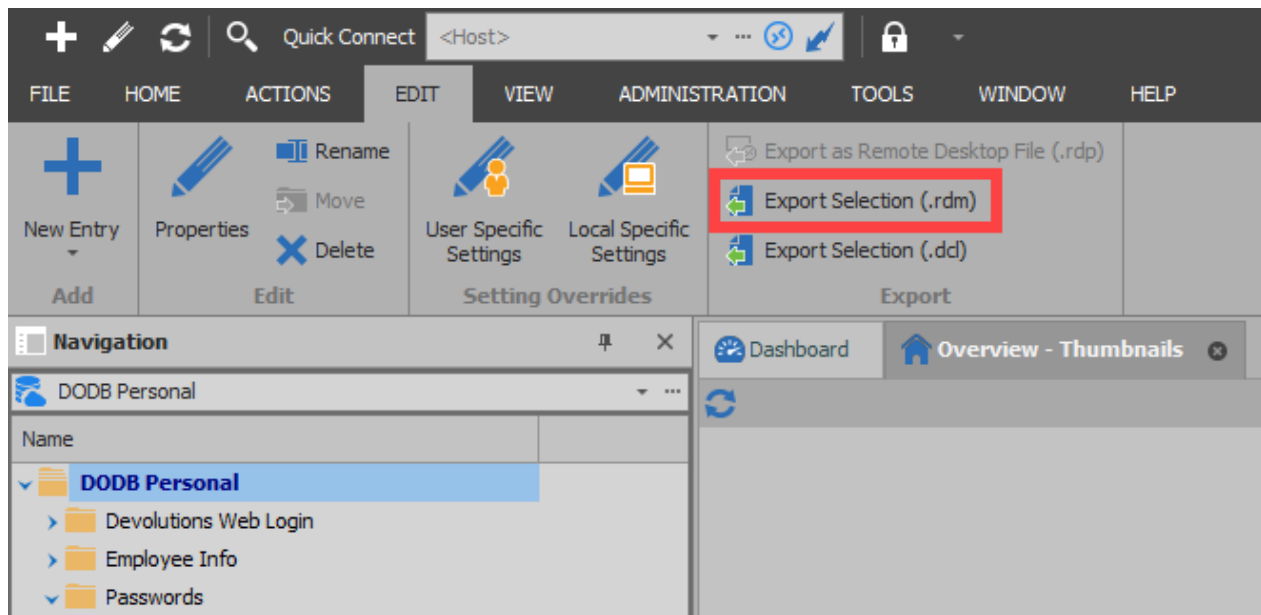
Quick Connect <Host>

FILE HOME ACTIONS EDIT VIEW ADMINISTRATION TOOLS WINDOW HELP

New Entry
Add

Properties
Rename
Move
Delete
Edit

User Specific Settings
Local Specific Settings
Setting Overrides

Export as Remote Desktop File (.rdp)
Export Selection (.rdm)
Export Selection (.dcl)
Export

Navigation

DODB Personal

Name

DODB Personal
Devolutions Web Login
Employee Info
Passwords

Dashboard
Overview - Thumbnails